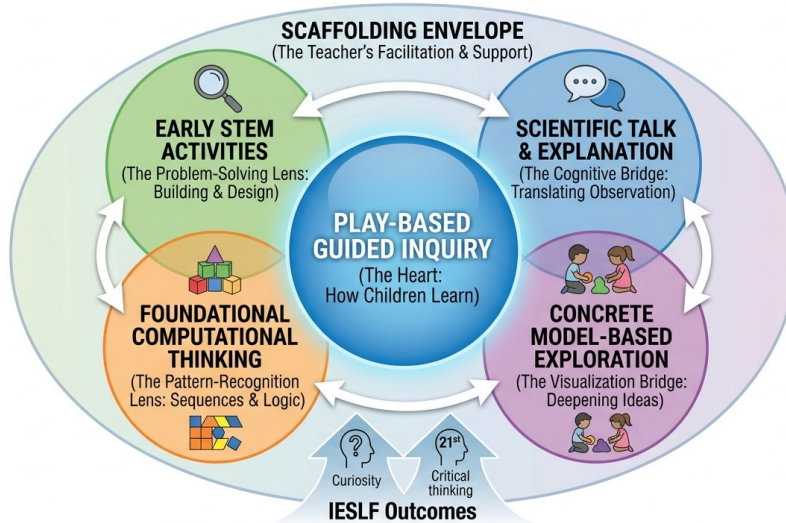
SCAFFOLDING ENVELOPE
(The Teacher's Facilitation & Support)

EARLY STEM ACTIVITIES
(The Problem-Solving Lens: Building & Design)

SCIENTIFIC TALK & EXPLANATION
(The Cognitive Bridge: Translating Observation)

PLAY-BASED GUIDED INQUIRY
(The Heart: How Children Learn)

FOUNDATIONAL COMPUTATIONAL THINKING
(The Pattern-Recognition Lens: Sequences & Logic)

CONCRETE MODEL-BASED EXPLORATION
(The Visualization Bridge: Deepening Ideas)

?
Curiosity

21st
Critical thinking

IESLF Outcomes